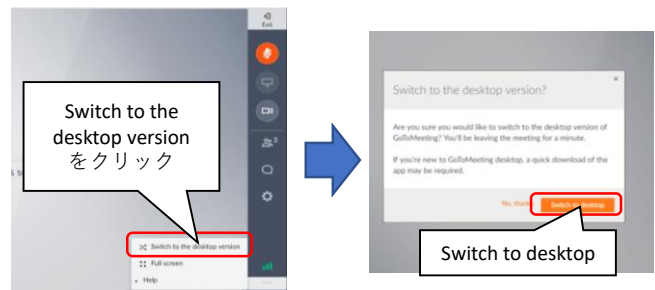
Exit

Switch to the desktop version をクリック

Switch to the desktop version

Full screen

Help

Switch to the desktop version?

×

Are you sure you would like to switch to the desktop version of GoToMeeting? You'll be leaving the meeting for a minute.

If you're new to GoToMeeting desktop, a quick download of the app may be required.

No, thanks

Switch to desktop

Switch to desktop